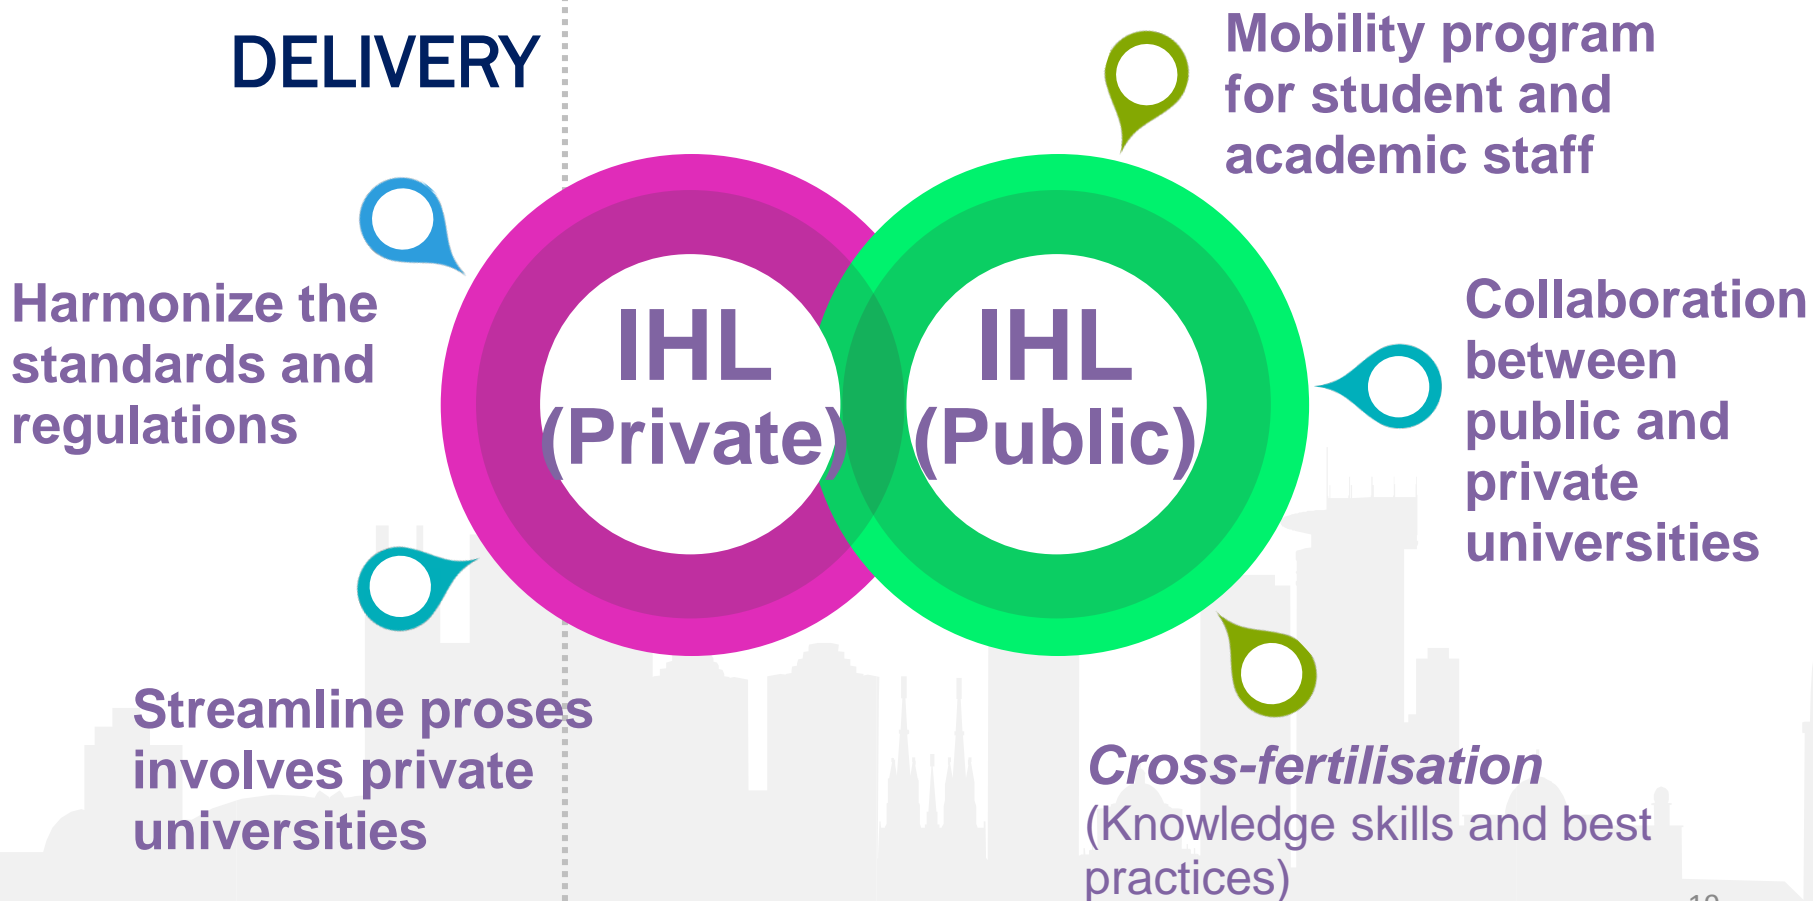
DELIVERY

Mobility program for student and academic staff

Harmonize the standards and regulations

IHL (Private)

IHL (Public)

Collaboration between public and private universities

Streamline proses involves private universities

Cross-fertilisation (Knowledge skills and best practices)

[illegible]